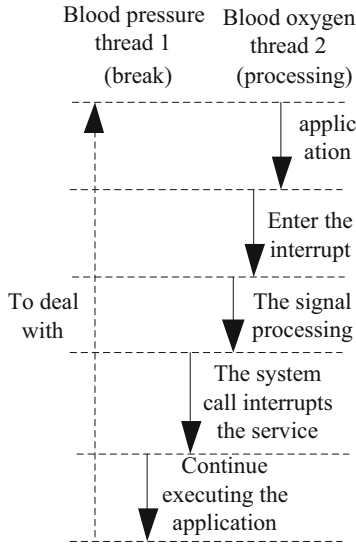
Blood pressure thread 1 (break)

Blood oxygen thread 2 (processing)

applic ation

Enter the interrupt

To deal with

The signal processing

The system call interrupts the service

Continue executing the application